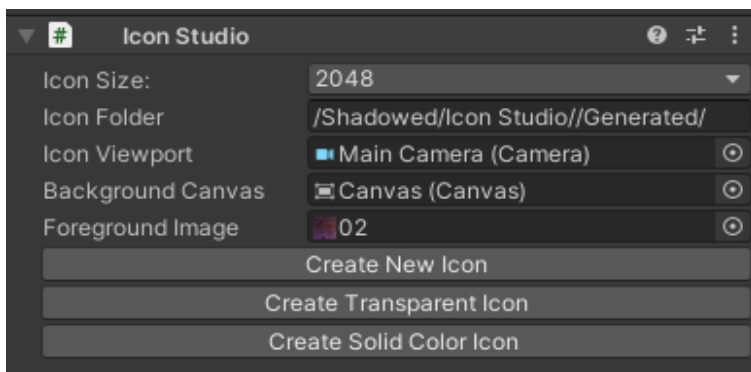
Icon Studio

Icon Size: 2048
Icon Folder /Shadowed/Icon Studio//Generated/
Icon Viewport Main Camera (Camera)
Background Canvas Canvas (Canvas)
Foreground Image 02

Create New Icon
Create Transparent Icon
Create Solid Color Icon